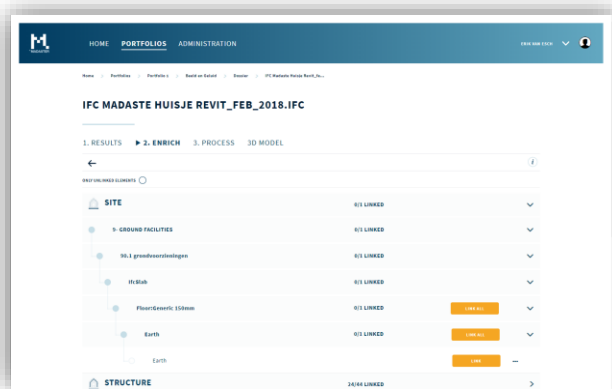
M MADASTER

HOME PORTFOLIOS ADMINISTRATION

ERIK VAN ESCH

Home > Portfolios > Portfolio 1 > Build on Sololi > Dossier > IFC Madaste Huisje Revit_fe...

IFC MADASTE HUISJE REVIT_FEB_2018.IFC

1. RESULTS ▶ 2. ENRICH 3. PROCESS 3D MODEL

←

ONLY UNLINKED ELEMENTS

SITE 0/1 LINKED

9- GROUND FACILITIES 0/1 LINKED

90.1 grondvoorzieningen 0/1 LINKED

IfcSlab 0/1 LINKED

Floor:Generic 150mm 0/1 LINKED LINK ALL

Earth 0/1 LINKED LINK ALL

Earth LINK —

STRUCTURE 24/44 LINKED